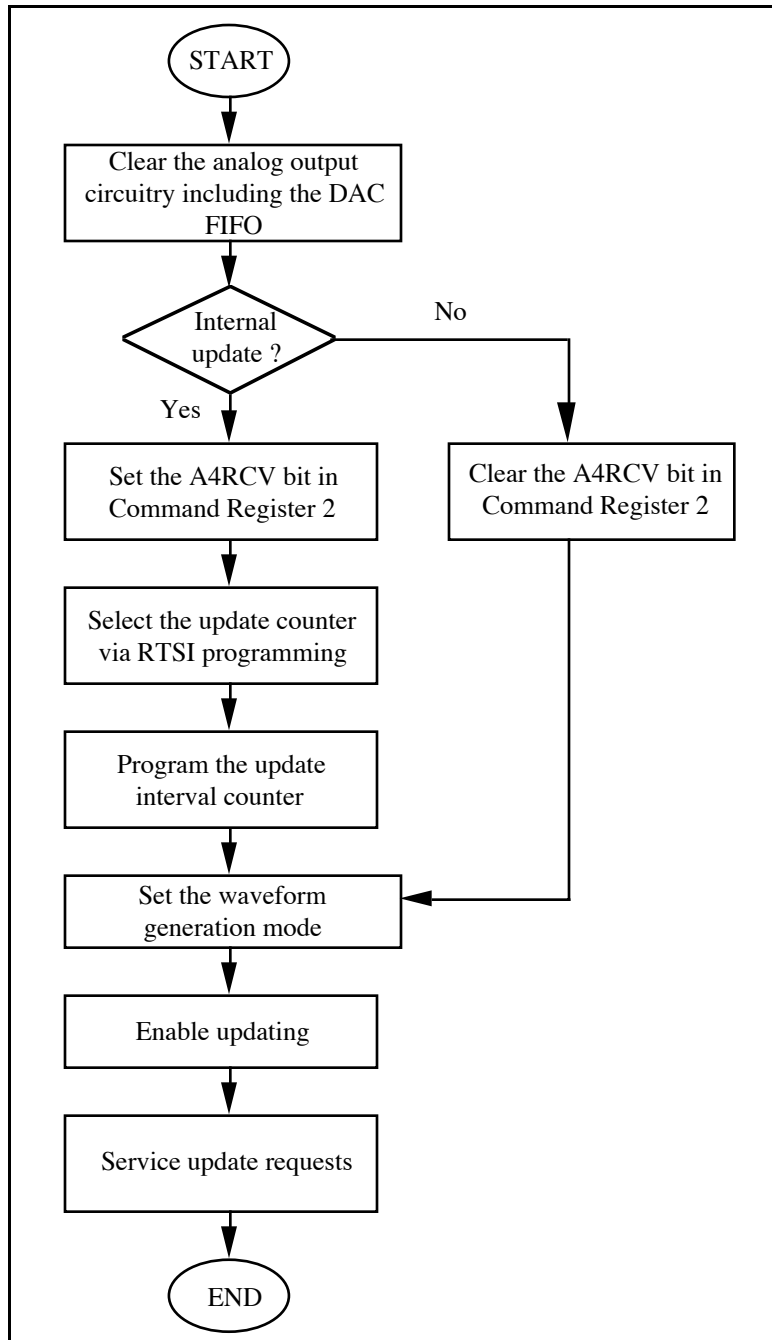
START

Clear the analog output circuitry including the DAC FIFO

Internal update ?

No

Yes

Set the A4RCV bit in Command Register 2

Clear the A4RCV bit in Command Register 2

Select the update counter via RTSI programming

Program the update interval counter

Set the waveform generation mode

Enable updating

Service update requests

END